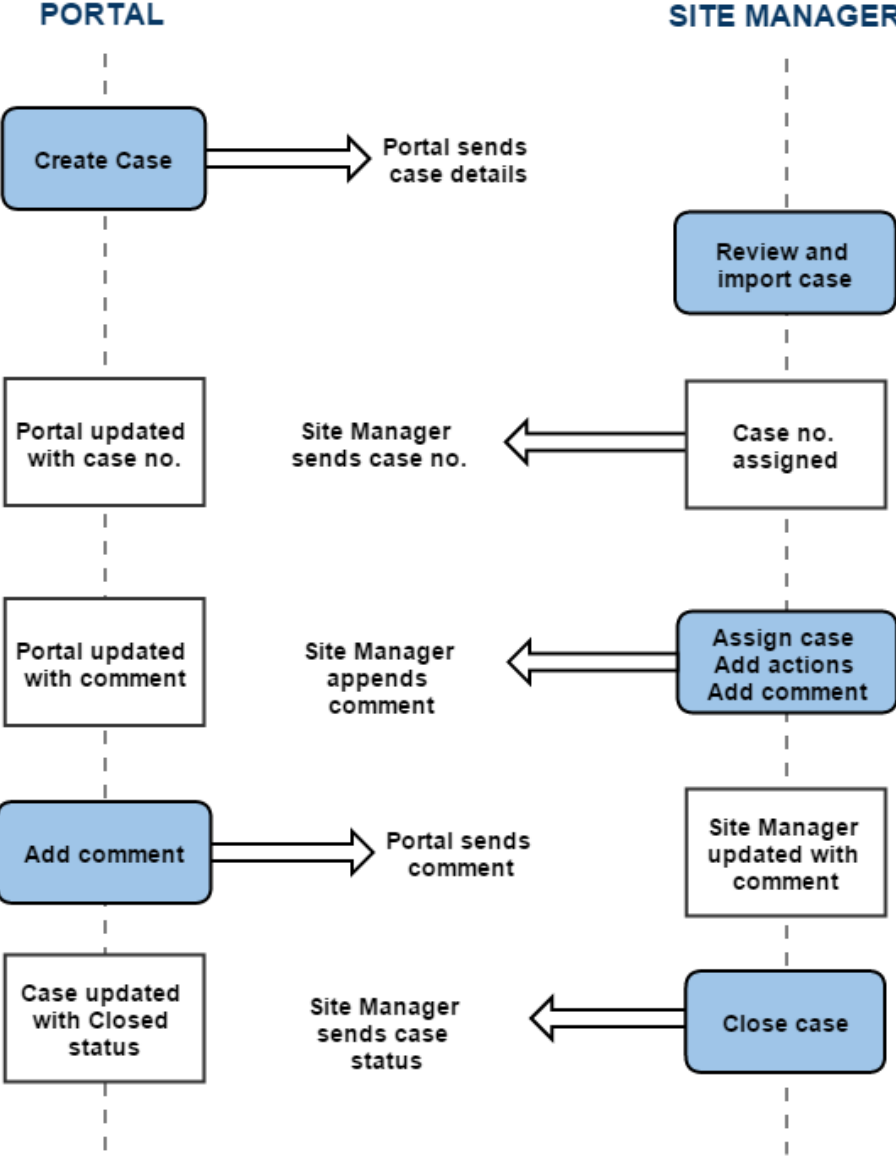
PORTAL

SITE MANAGER

Create Case

Portal sends case details

Review and import case

Portal updated with case no.

Site Manager sends case no.

Case no. assigned

Portal updated with comment

Site Manager appends comment

Assign case
Add actions
Add comment

Add comment

Portal sends comment

Site Manager updated with comment

Case updated with Closed status

Site Manager sends case status

Close case